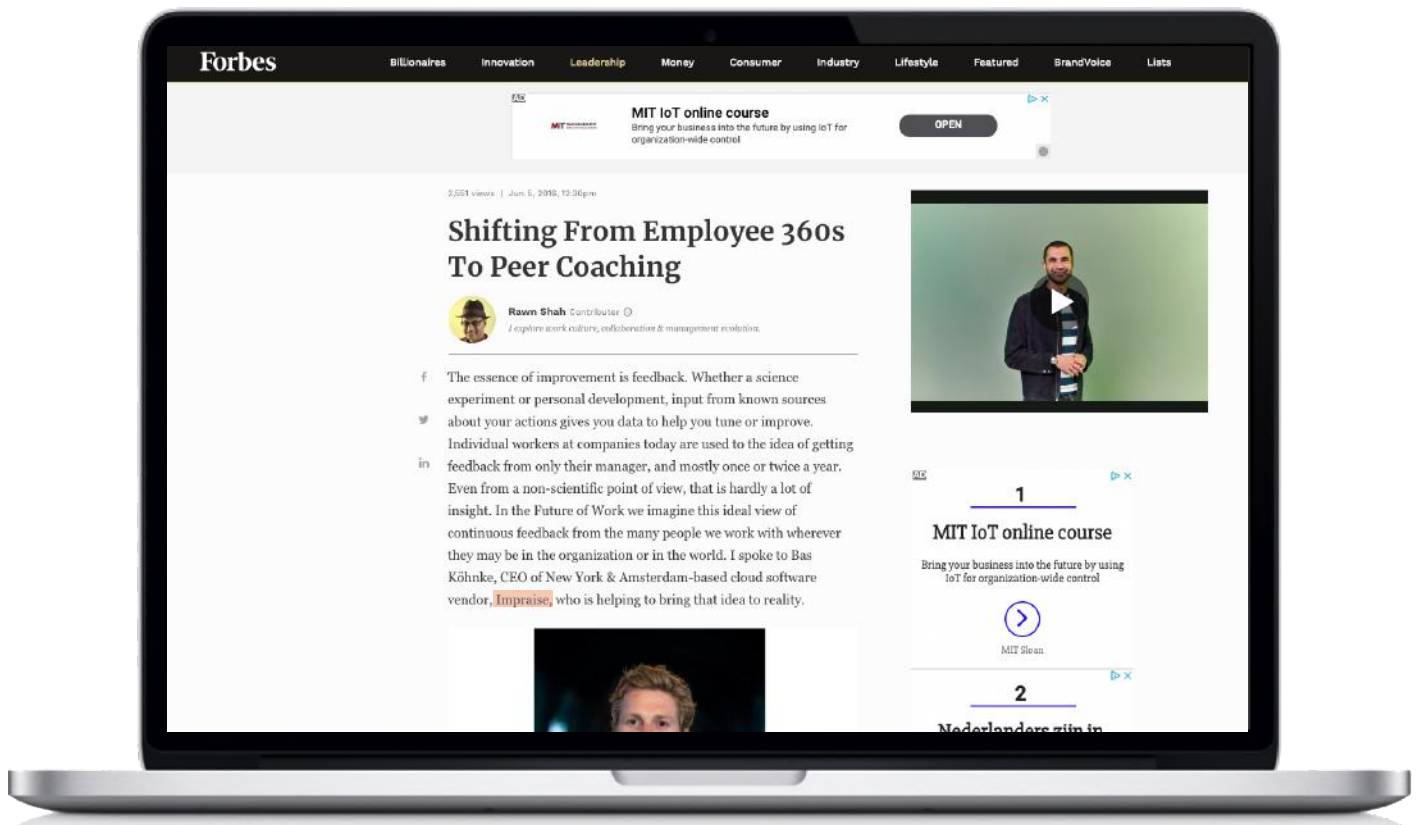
Forbes

Billionaires Innovation Leadership Money Consumer Industry Lifestyle Featured BrandVoice Lists

AD
MIT IoT online course
Bring your business into the future by using IoT for organization-wide control
OPEN

2,551 views | Jun 5, 2018, 12:30pm

Shifting From Employee 360s To Peer Coaching

Rawn Shah Contributor
I explore work culture, collaboration & management evolution.

The essence of improvement is feedback. Whether a science experiment or personal development, input from known sources about your actions gives you data to help you tune or improve. Individual workers at companies today are used to the idea of getting feedback from only their manager, and mostly once or twice a year. Even from a non-scientific point of view, that is hardly a lot of insight. In the Future of Work we imagine this ideal view of continuous feedback from the many people we work with wherever they may be in the organization or in the world. I spoke to Bas Köhnke, CEO of New York & Amsterdam-based cloud software vendor, Impraise, who is helping to bring that idea to reality.

AD
1
MIT IoT online course
Bring your business into the future by using IoT for organization-wide control
MIT Sloan

2
Nederlanders zijn in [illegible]